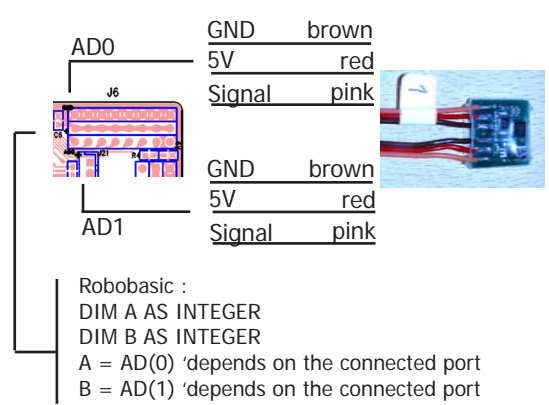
AD0

GND brown
5V red
Signal pink

J6

C6

GND brown
5V red
Signal pink

AD1

Robobasic :
DIM A AS INTEGER
DIM B AS INTEGER
A = AD(0) ‘depends on the connected port
B = AD(1) ‘depends on the connected port